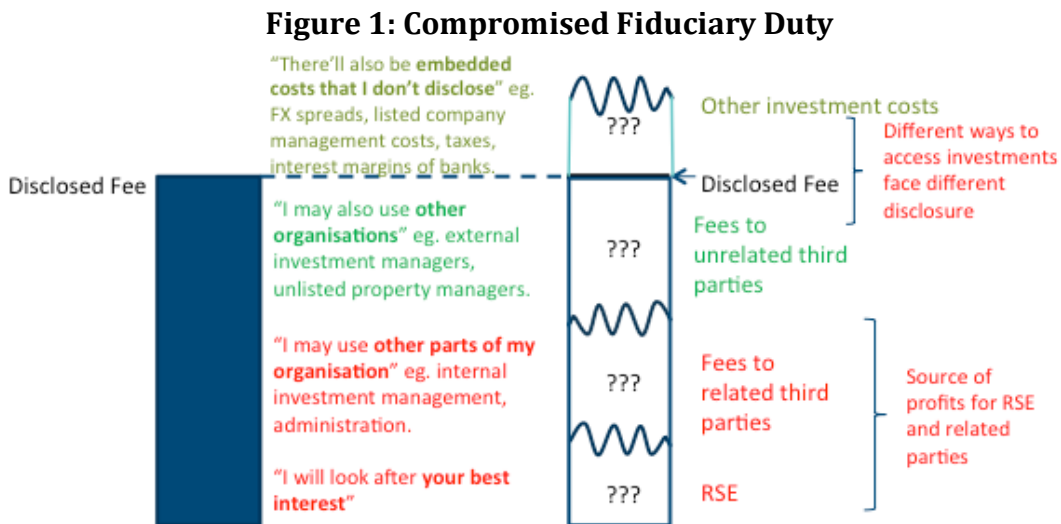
Figure 1: Compromised Fiduciary Duty

"There'll also be embedded costs that I don't disclose" eg. FX spreads, listed company management costs, taxes, interest margins of banks.

Disclosed Fee

"I may also use other organisations" eg. external investment managers, unlisted property managers.

"I may use other parts of my organisation" eg. internal investment management, administration.

"I will look after your best interest"

???

???

???

???

Other investment costs

Disclosed Fee

Different ways to access investments face different disclosure

Fees to unrelated third parties

Fees to related third parties

Source of profits for RSE and related parties

RSE